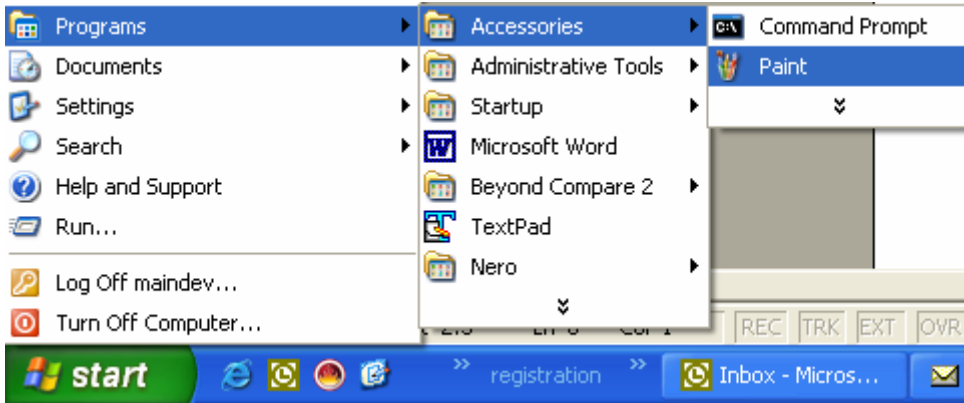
Programs
Documents
Settings
Search
Help and Support
Run...
Log Off maindev...
Turn Off Computer...

Accessories
Administrative Tools
Startup
Microsoft Word
Beyond Compare 2
TextPad
Nero

Command Prompt
Paint

REC TRK EXT OVR

start
registration
Inbox - Micros...